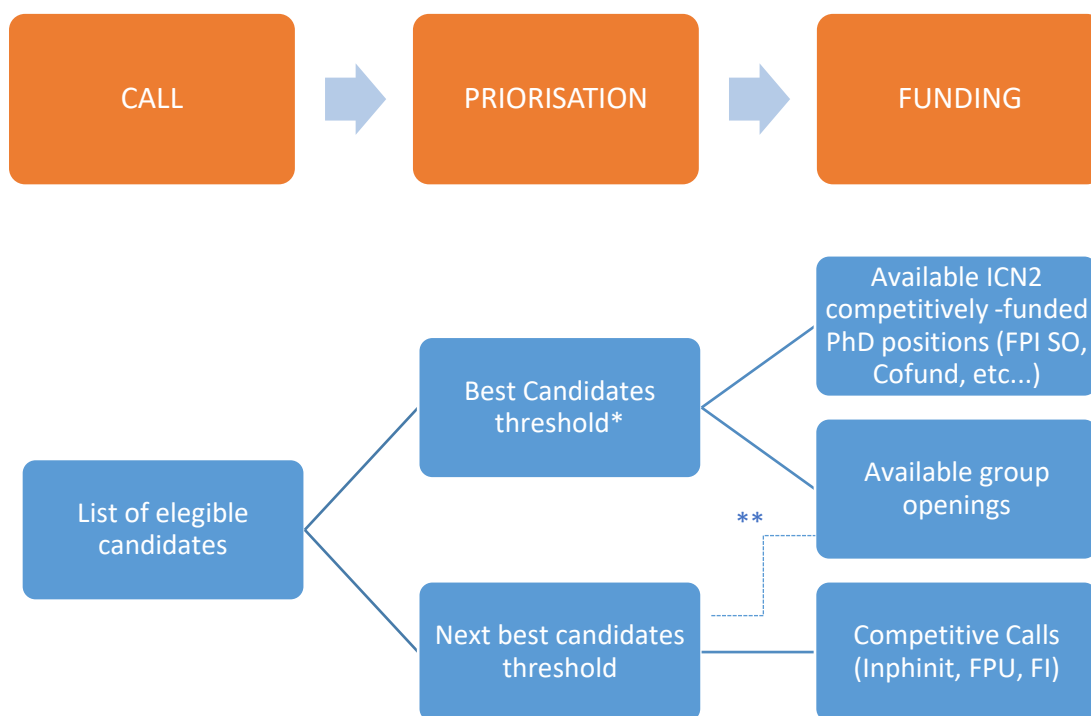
CALL

PRIORISATION

FUNDING

List of elegible candidates

Best Candidates threshold*

Next best candidates threshold

Available ICN2 competitively -funded PhD positions (FPI SO, Cofund, etc...)

Available group openings

**

Competitive Calls (Inphinit, FPU, FI)